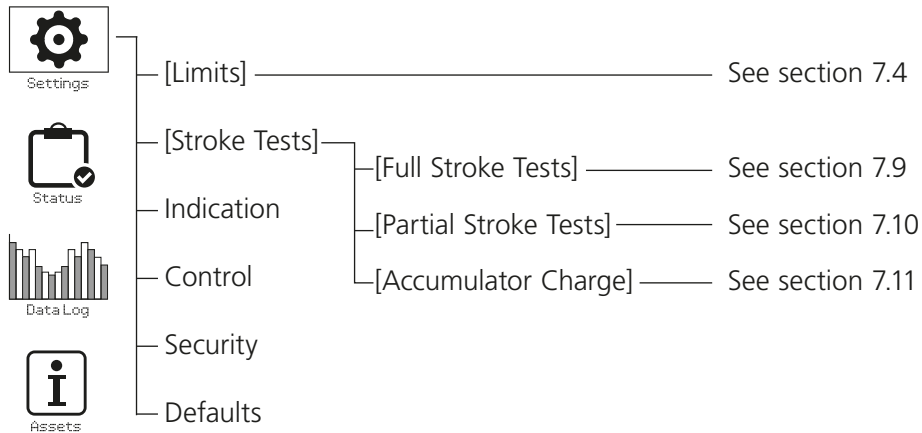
Settings

Status

Data Log

Assets

[Limits] See section 7.4

[Stroke Tests]

[Full Stroke Tests] See section 7.9

[Partial Stroke Tests] See section 7.10

[Accumulator Charge] See section 7.11

Indication

Control

Security

Defaults